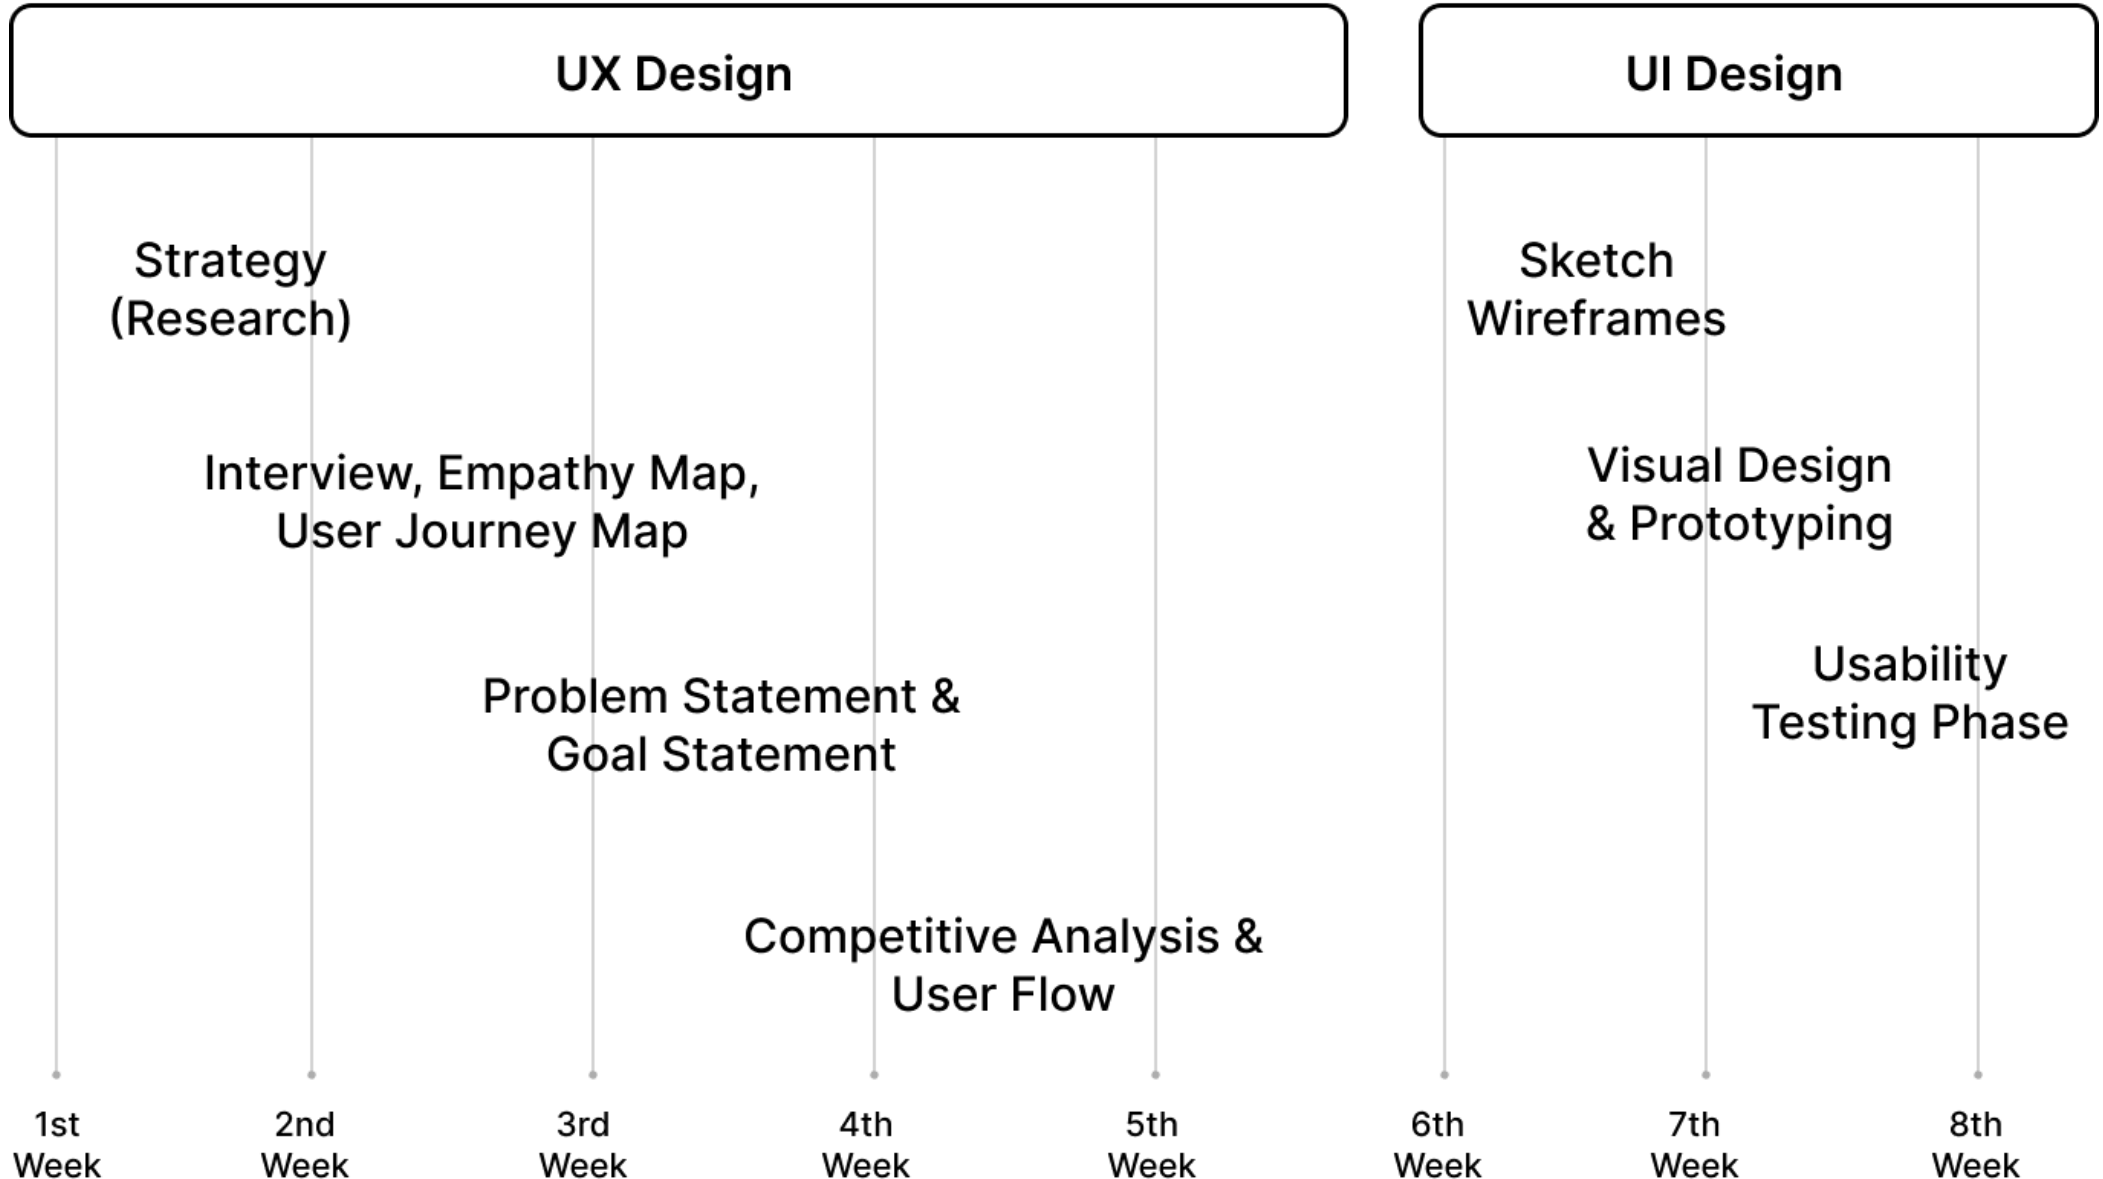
UX Design

UI Design

Strategy (Research)

Sketch Wireframes

Interview, Empathy Map, User Journey Map

Visual Design & Prototyping

Usability Testing Phase

Problem Statement & Goal Statement

Competitive Analysis & User Flow

1st Week

2nd Week

3rd Week

4th Week

5th Week

6th Week

7th Week

8th Week